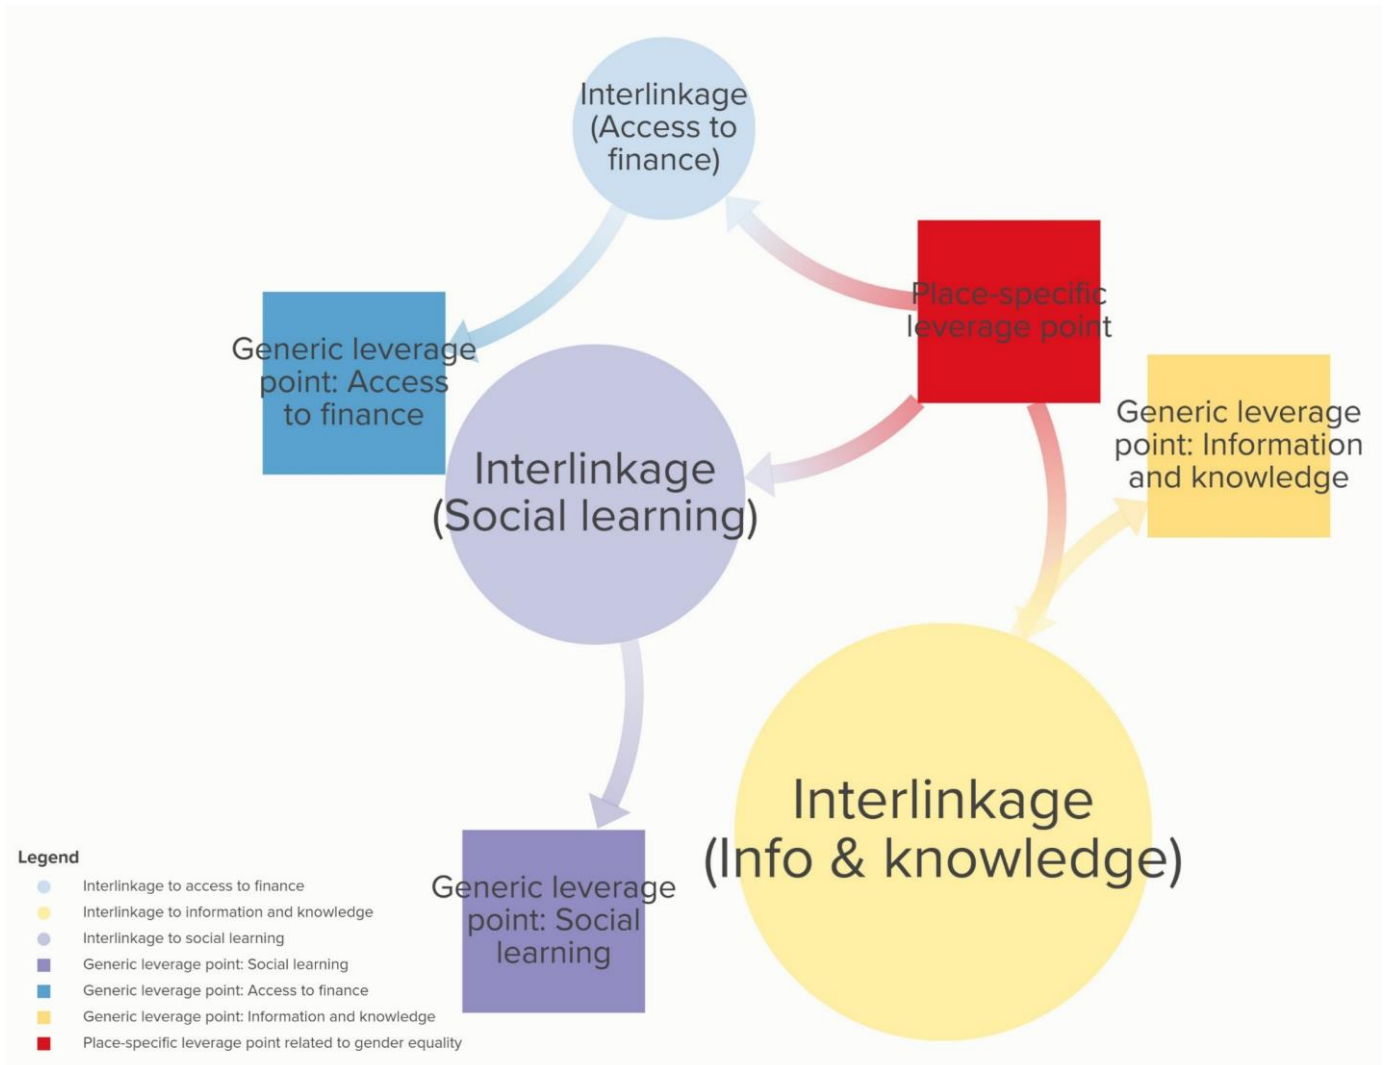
Interlinkage (Access to finance)

Generic leverage point: Access to finance

Place-specific leverage point

Generic leverage point: Information and knowledge

Interlinkage (Social learning)

Interlinkage (Info & knowledge)

Generic leverage point: Social learning

Legend
Interlinkage to access to finance
Interlinkage to information and knowledge
Interlinkage to social learning
Generic leverage point: Social learning
Generic leverage point: Access to finance
Generic leverage point: Information and knowledge
Place-specific leverage point related to gender equality